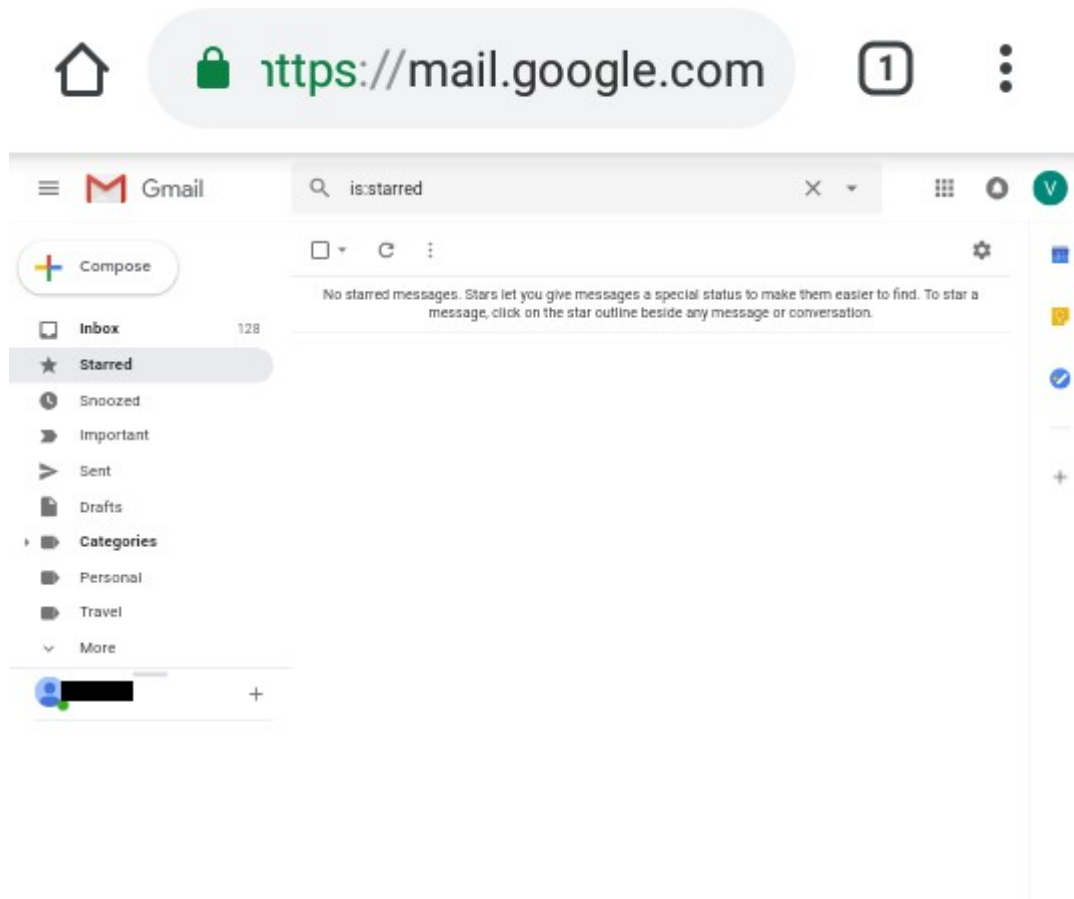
ıttps://mail.google.com

1

Gmail

is:starred

V

Compose

No starred messages. Stars let you give messages a special status to make them easier to find. To star a message, click on the star outline beside any message or conversation.

Inbox 128

Starred

Snoozed

Important

Sent

Drafts

Categories

Personal

Travel

More

+